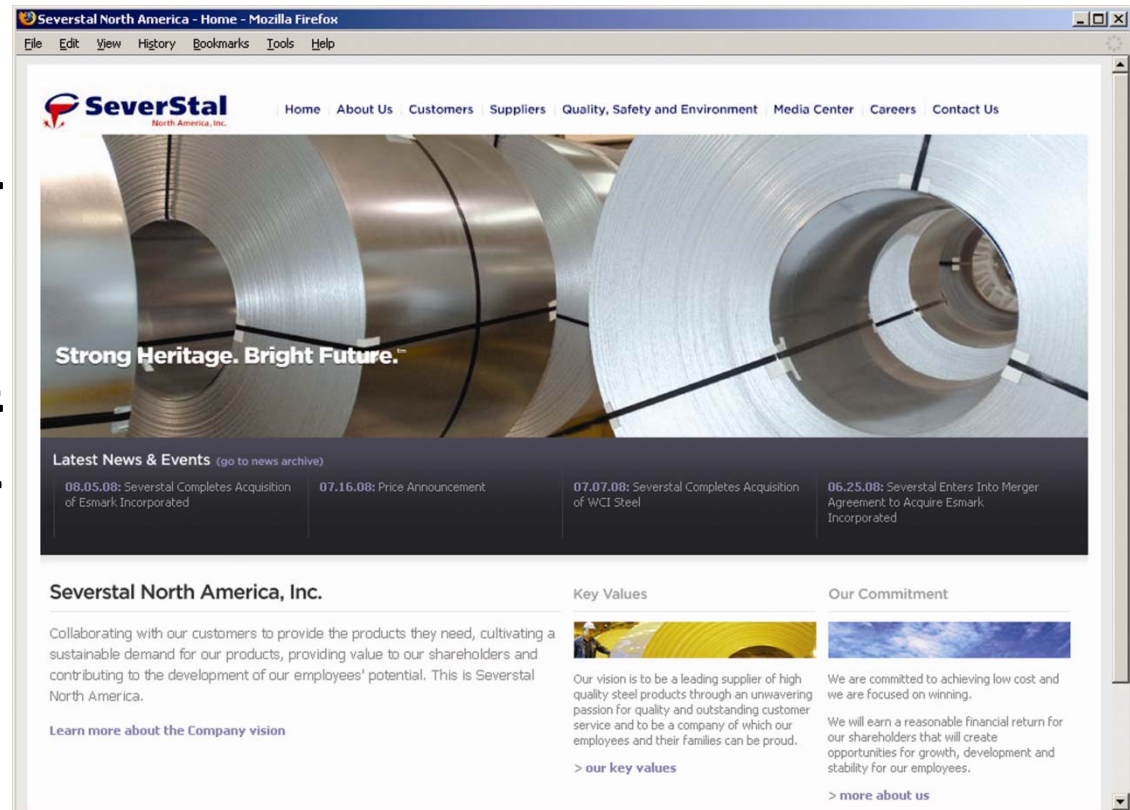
Severstal North America - Home - Mozilla Firefox

File Edit View History Bookmarks Tools Help

SeverStal North America, Inc.

Home | About Us | Customers | Suppliers | Quality, Safety and Environment | Media Center | Careers | Contact Us

Strong Heritage. Bright Future.™

Latest News & Events (go to news archive)

08.05.08: Severstal Completes Acquisition of Esmark Incorporated

07.16.08: Price Announcement

07.07.08: Severstal Completes Acquisition of WCI Steel

06.25.08: Severstal Enters Into Merger Agreement to Acquire Esmark Incorporated

Severstal North America, Inc.

Collaborating with our customers to provide the products they need, cultivating a sustainable demand for our products, providing value to our shareholders and contributing to the development of our employees' potential. This is Severstal North America.

Learn more about the Company vision

Key Values

Our vision is to be a leading supplier of high quality steel products through an unwavering passion for quality and outstanding customer service and to be a company of which our employees and their families can be proud.

> our key values

Our Commitment

We are committed to achieving low cost and we are focused on winning.

We will earn a reasonable financial return for our shareholders that will create opportunities for growth, development and stability for our employees.

> more about us